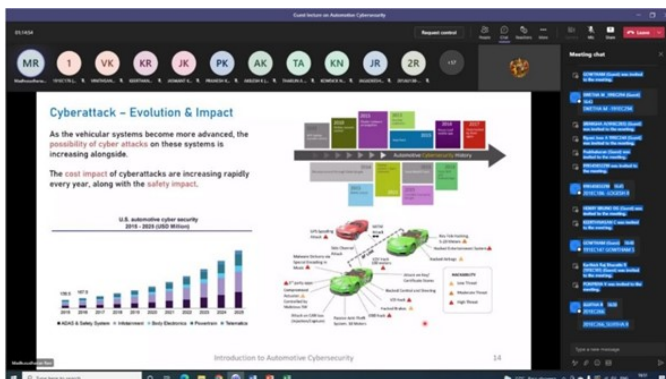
Guest lecture on Automotive Cybersecurity

01:14:04

Request control

Leave

MR Madhusudhan...
1 19YECTR...
VK VINITHSOA...
KR KEERTHAN...
JK JASWANT K...
PK PRAVEEN K...
AK AASLESH K...
TA THARUN S...
KN KOMMOJE N...
JR JAGADEESH...
2R 2016071B...
+57

Meeting chat

Cyberattack – Evolution & Impact

As the vehicular systems become more advanced, the possibility of cyber attacks on these systems is increasing alongside.

The cost impact of cyberattacks are increasing rapidly every year, along with the safety impact.

U.S. automotive cyber security 2015 - 2025 (USD Million)

2015 2016 2017 2018 2019 2020 2021 2022 2023 2024 2025

ADAS & Safety System Infotainment Body Electronics Powertrain Telematics

Automotive Cybersecurity History

2010 2015 2014 2016 2017

GPS Spoofing Attack

Side Channel Attack

Malware Delivery via Special Encoding in Music

3rd party apps

NFC Attack

Key Fob Hacking

Radio Entertainment System

Hacked Airbags

OBD Hack

Attack on Keyl Certificate Stores

Backdoor Control and Steering

Hacked Brakes

Bypass with Theft System: All Makers

Attack via OBD bus (injection/hijack)

HACKABILITY
Low Threat
Moderate Threat
High Threat

Introduction to Automotive Cybersecurity

14

Madhusudhan Rao

Type a new message

Type here to search